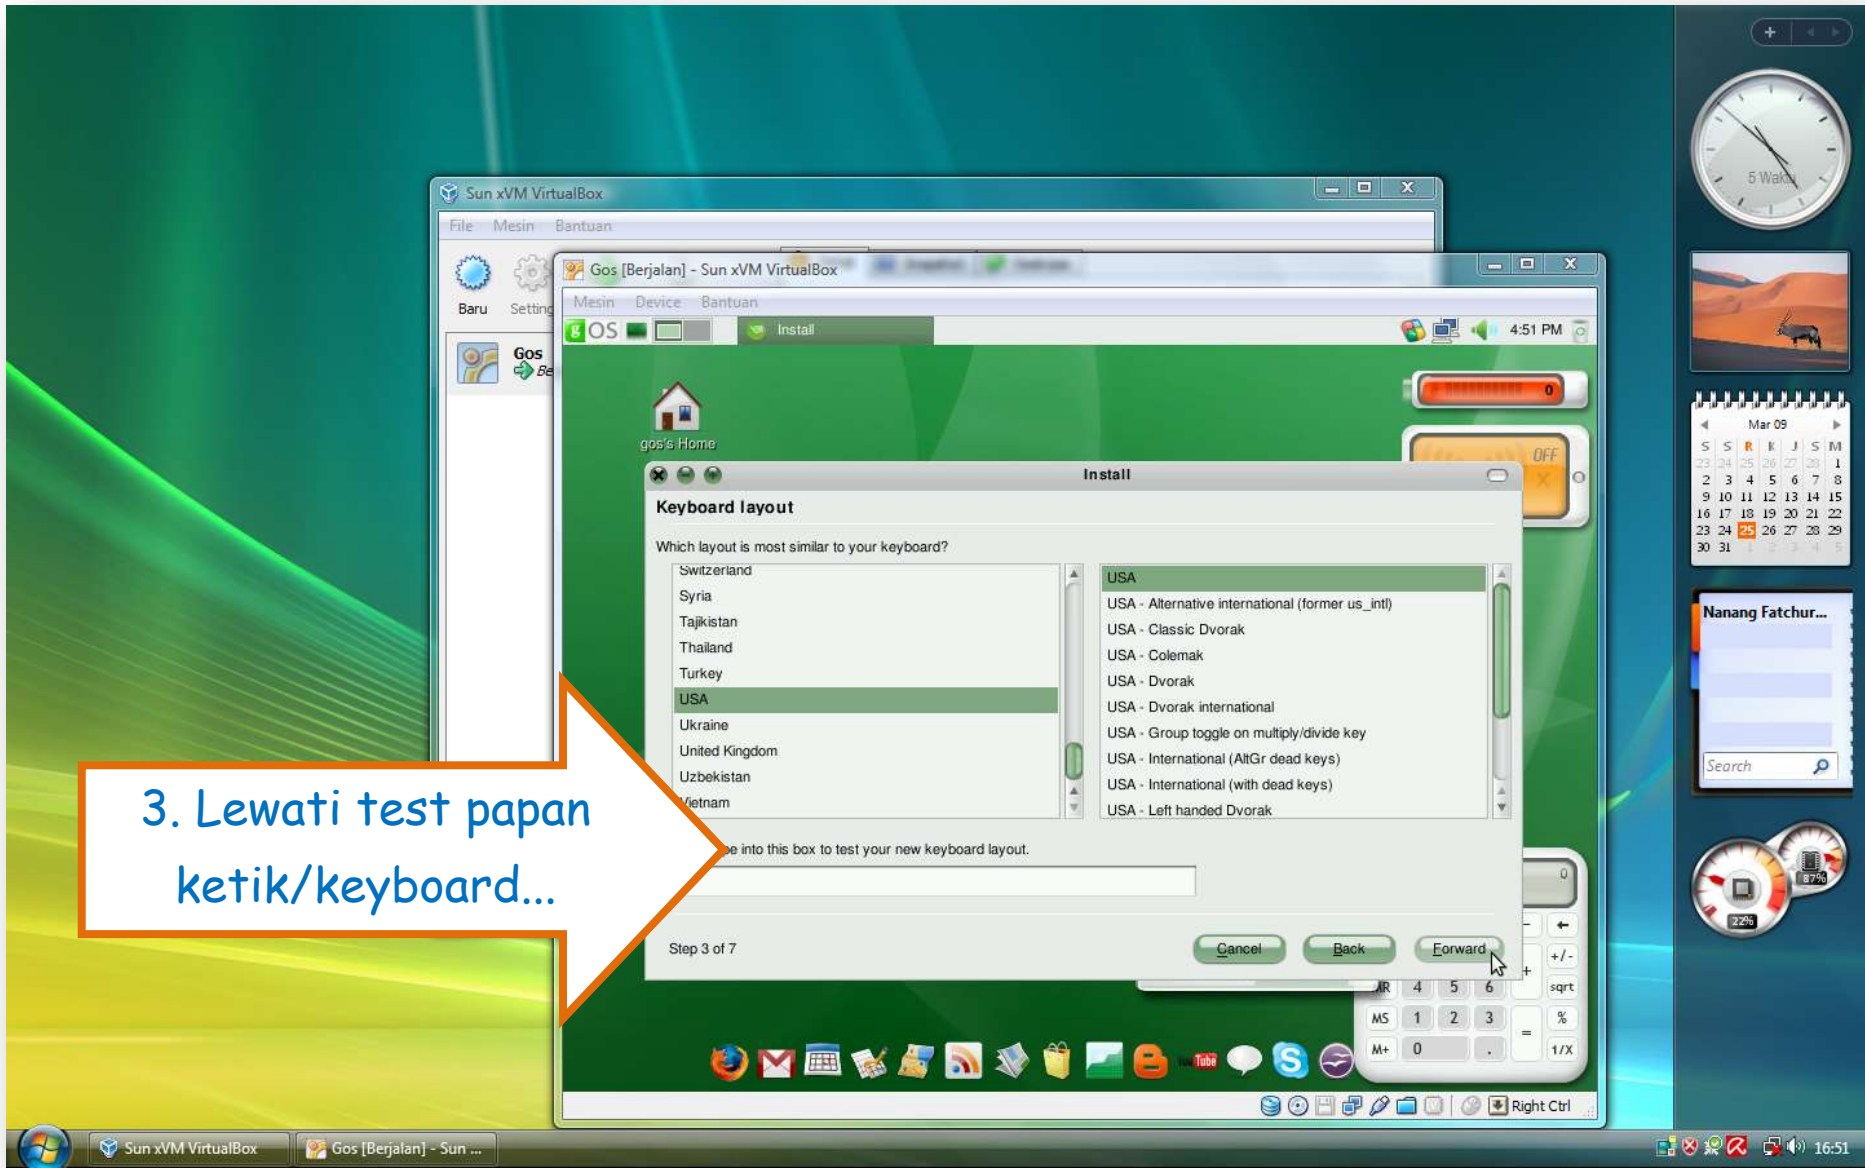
Sun xVM VirtualBox
File Mesin Bantuan
Baru Setting
Gos

Gos [Berjalan] - Sun xVM VirtualBox
Mesin Device Bantuan
gOS Install 4:51 PM
gos's Home

Install
Keyboard layout
Which layout is most similar to your keyboard?

Switzerland
Syria
Tajikistan
Thailand
Turkey
USA
Ukraine
United Kingdom
Uzbekistan
Vietnam

USA
USA - Alternative international (former us_intl)
USA - Classic Dvorak
USA - Colemak
USA - Dvorak
USA - Dvorak international
USA - Group toggle on multiply/divide key
USA - International (AltGr dead keys)
USA - International (with dead keys)
USA - Left handed Dvorak

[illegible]e into this box to test your new keyboard layout.

Step 3 of 7
Cancel Back Forward

3. Lewati test papan ketik/keyboard...

OFF
MS M+ sqrt % 1/X +/-
Right Ctrl

Mar 09
S S R K J S M
Nanang Fatchur...
Search
5 Waktu

Sun xVM VirtualBox Gos [Berjalan] - Sun ... 16:51